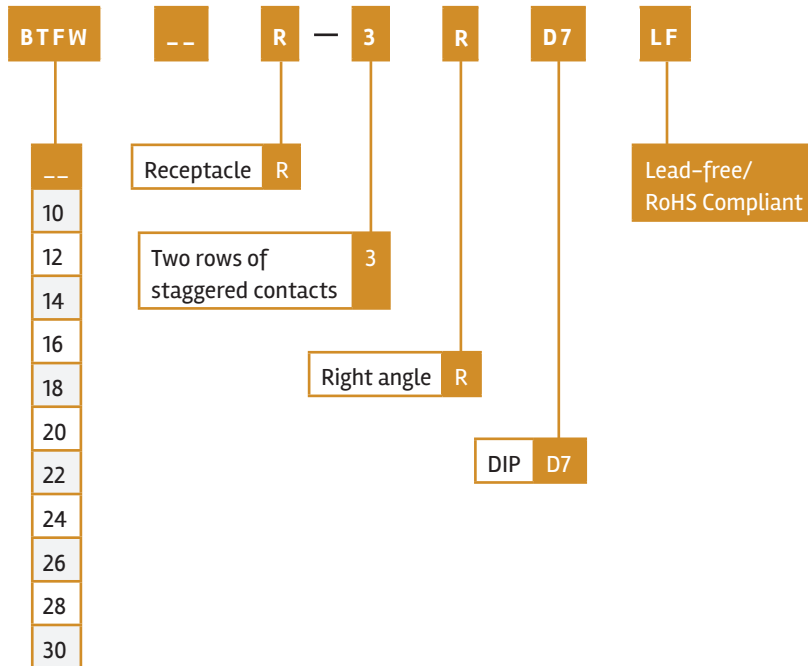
BTFW __ R — 3 R D7 LF

| __ |
|---|
| 10 |
| 12 |
| 14 |
| 16 |
| 18 |
| 20 |
| 22 |
| 24 |
| 26 |
| 28 |
| 30 |

Receptacle R

Two rows of staggered contacts 3

Right angle R

DIP D7

Lead-free/ RoHS Compliant